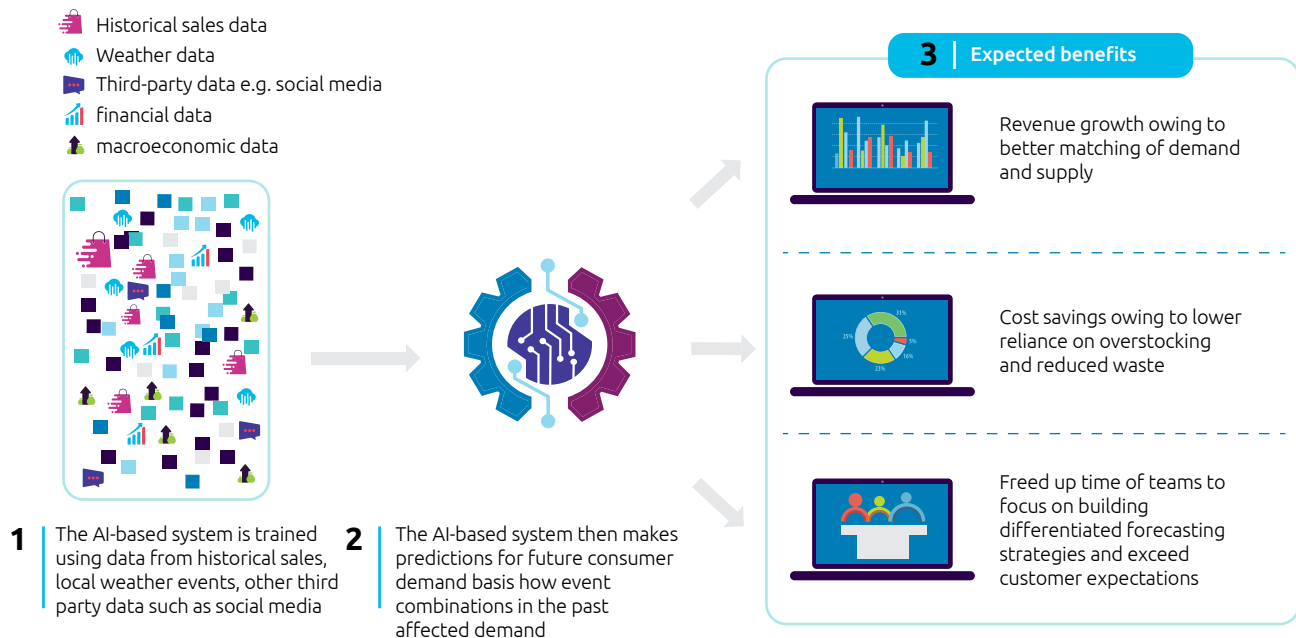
Historical sales data
Weather data
Third-party data e.g. social media
financial data
macroeconomic data

1 The AI-based system is trained using data from historical sales, local weather events, other third party data such as social media

2 The AI-based system then makes predictions for future consumer demand basis how event combinations in the past affected demand

3 Expected benefits

Revenue growth owing to better matching of demand and supply

31%
25%
5%
16%
23%

Cost savings owing to lower reliance on overstocking and reduced waste

Freed up time of teams to focus on building differentiated forecasting strategies and exceed customer expectations